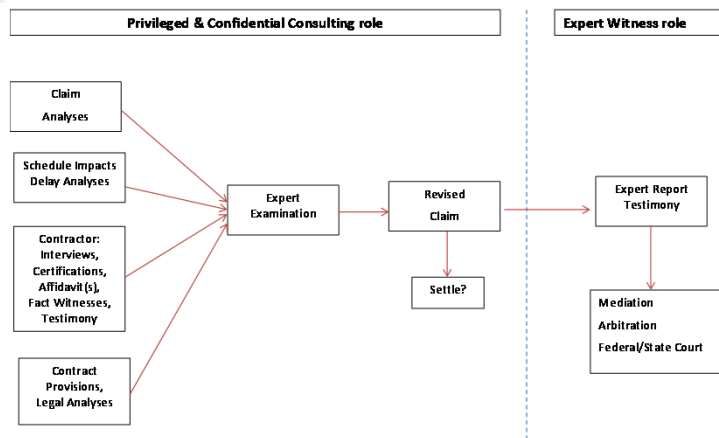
Privileged & Confidential Consulting role

Expert Witness role

Claim Analyses

Schedule Impacts Delay Analyses

Contractor: Interviews, Certifications, Affidavit(s), Fact Witnesses, Testimony

Contract Provisions, Legal Analyses

Expert Examination

Revised Claim

Settle?

Expert Report Testimony

Mediation
Arbitration
Federal/State Court